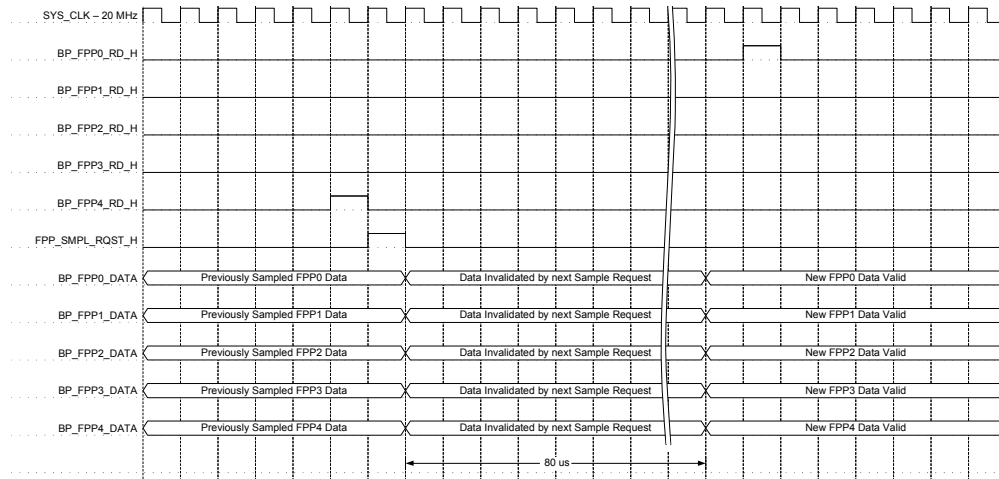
SYS_CLK – 20 MHz

BP_FPP0_RD_H

BP_FPP1_RD_H

BP_FPP2_RD_H

BP_FPP3_RD_H

BP_FPP4_RD_H

FPP_SMPL_RQST_H

BP_FPP0_DATA Previously Sampled FPP0 Data Data Invalidated by next Sample Request New FPP0 Data Valid

BP_FPP1_DATA Previously Sampled FPP1 Data Data Invalidated by next Sample Request New FPP1 Data Valid

BP_FPP2_DATA Previously Sampled FPP2 Data Data Invalidated by next Sample Request New FPP2 Data Valid

BP_FPP3_DATA Previously Sampled FPP3 Data Data Invalidated by next Sample Request New FPP3 Data Valid

BP_FPP4_DATA Previously Sampled FPP4 Data Data Invalidated by next Sample Request New FPP4 Data Valid

80 us